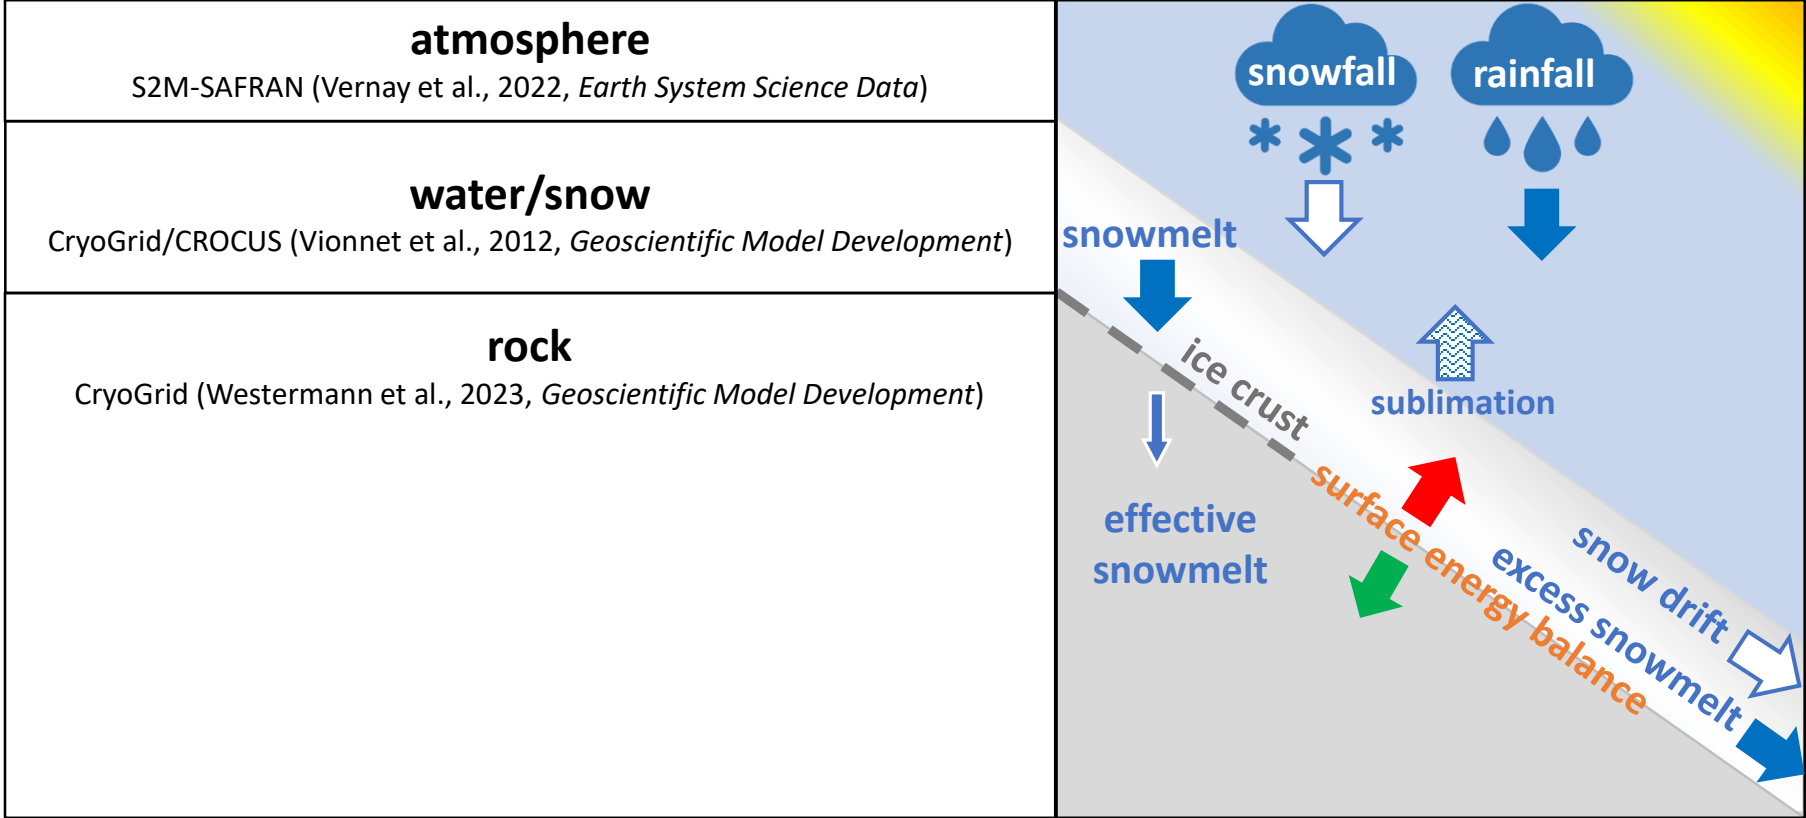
atmosphere
S2M-SAFRAN (Vernay et al., 2022, *Earth System Science Data*)

water/snow
CryoGrid/CROCUS (Vionnet et al., 2012, *Geoscientific Model Development*)

rock
CryoGrid (Westermann et al., 2023, *Geoscientific Model Development*)

snowfall

rainfall

snowmelt

ice crust

sublimation

effective snowmelt

surface energy balance

snow drift

excess snowmelt